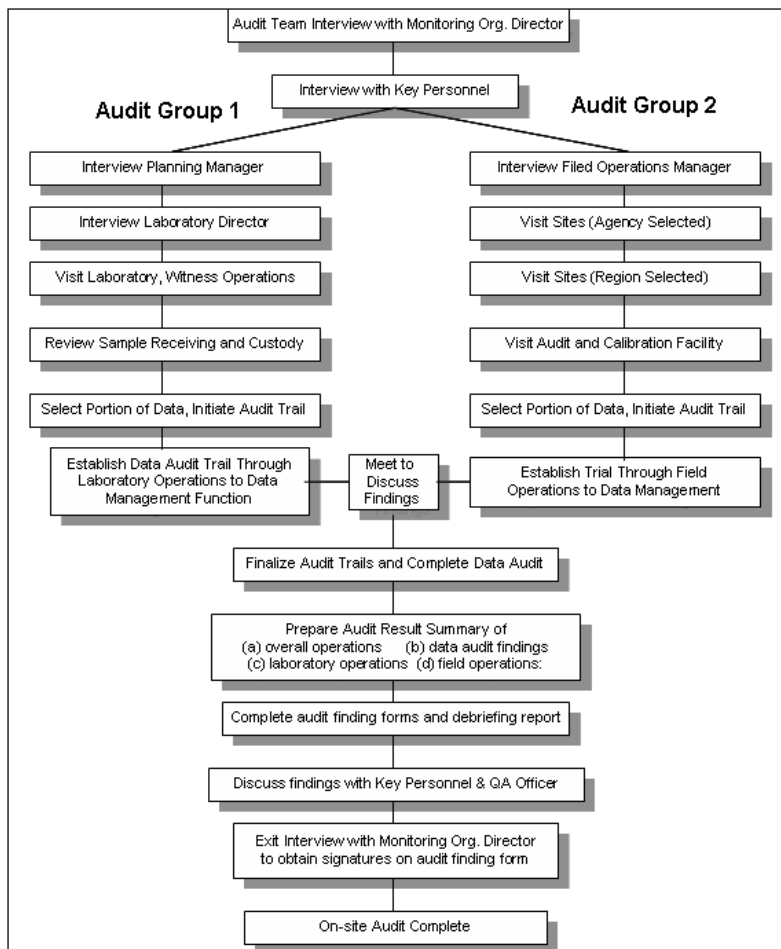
Audit Team Interview with Monitoring Org. Director

Interview with Key Personnel

Audit Group 1

Audit Group 2

Interview Planning Manager

Interview Laboratory Director

Visit Laboratory, Witness Operations

Review Sample Receiving and Custody

Select Portion of Data, Initiate Audit Trail

Establish Data Audit Trail Through Laboratory Operations to Data Management Function

Interview Filed Operations Manager

Visit Sites (Agency Selected)

Visit Sites (Region Selected)

Visit Audit and Calibration Facility

Select Portion of Data, Initiate Audit Trail

Establish Trial Through Field Operations to Data Management

Meet to Discuss Findings

Finalize Audit Trails and Complete Data Audit

Prepare Audit Result Summary of
(a) overall operations (b) data audit findings
(c) laboratory operations (d) field operations:

Complete audit finding forms and debriefing report

Discuss findings with Key Personnel & QA Officer

Exit Interview with Monitoring Org. Director to obtain signatures on audit finding form

On-site Audit Complete